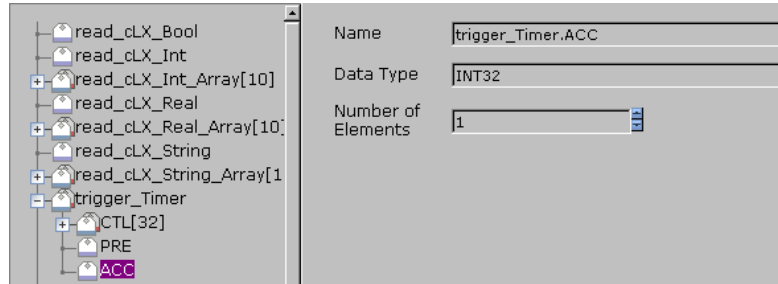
read_cLX_Bool
read_cLX_Int
read_cLX_Int_Array[10]
read_cLX_Real
read_cLX_Real_Array[10]
read_cLX_String
read_cLX_String_Array[1
trigger_Timer
CTL[32]
PRE
ACC

Name trigger_Timer.ACC
Data Type INT32
Number of Elements 1